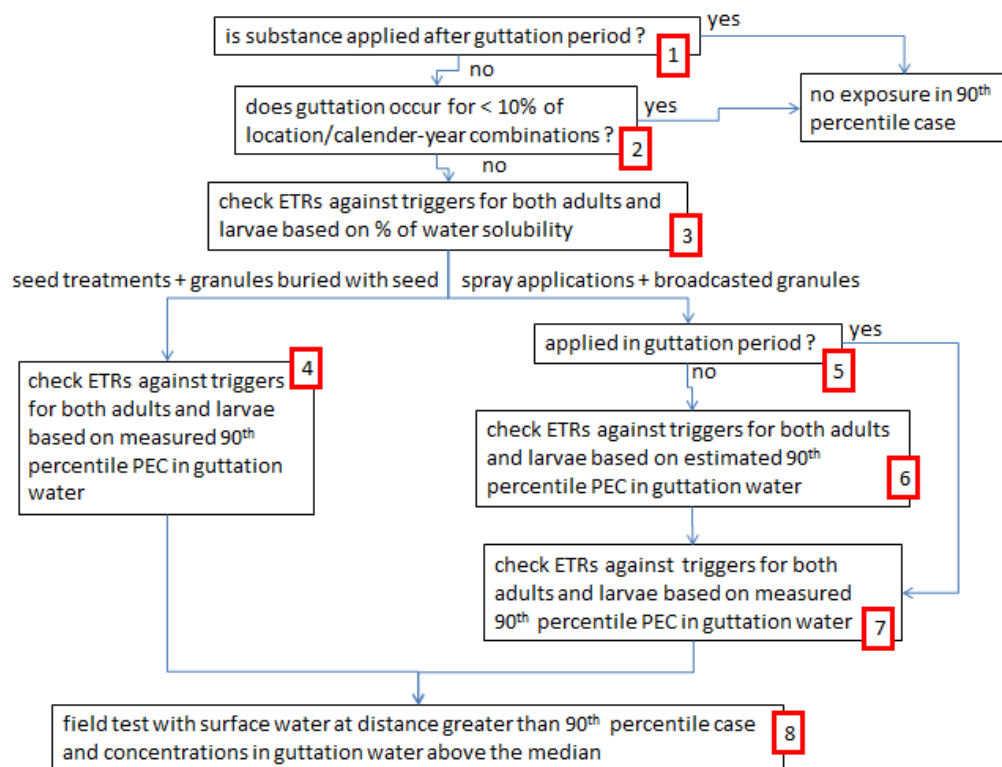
is substance applied after guttation period ? 1

yes

no exposure in 90$^{th}$ percentile case

no

does guttation occur for < 10% of location/calender-year combinations ? 2

yes

no

check ETRs against triggers for both adults and larvae based on % of water solubility 3

seed treatments + granules buried with seed

spray applications + broadcasted granules

check ETRs against triggers for both adults and larvae based on measured 90$^{th}$ percentile PEC in guttation water 4

applied in guttation period ? 5

yes

no

check ETRs against triggers for both adults and larvae based on estimated 90$^{th}$ percentile PEC in guttation water 6

check ETRs against triggers for both adults and larvae based on measured 90$^{th}$ percentile PEC in guttation water 7

field test with surface water at distance greater than 90$^{th}$ percentile case and concentrations in guttation water above the median 8